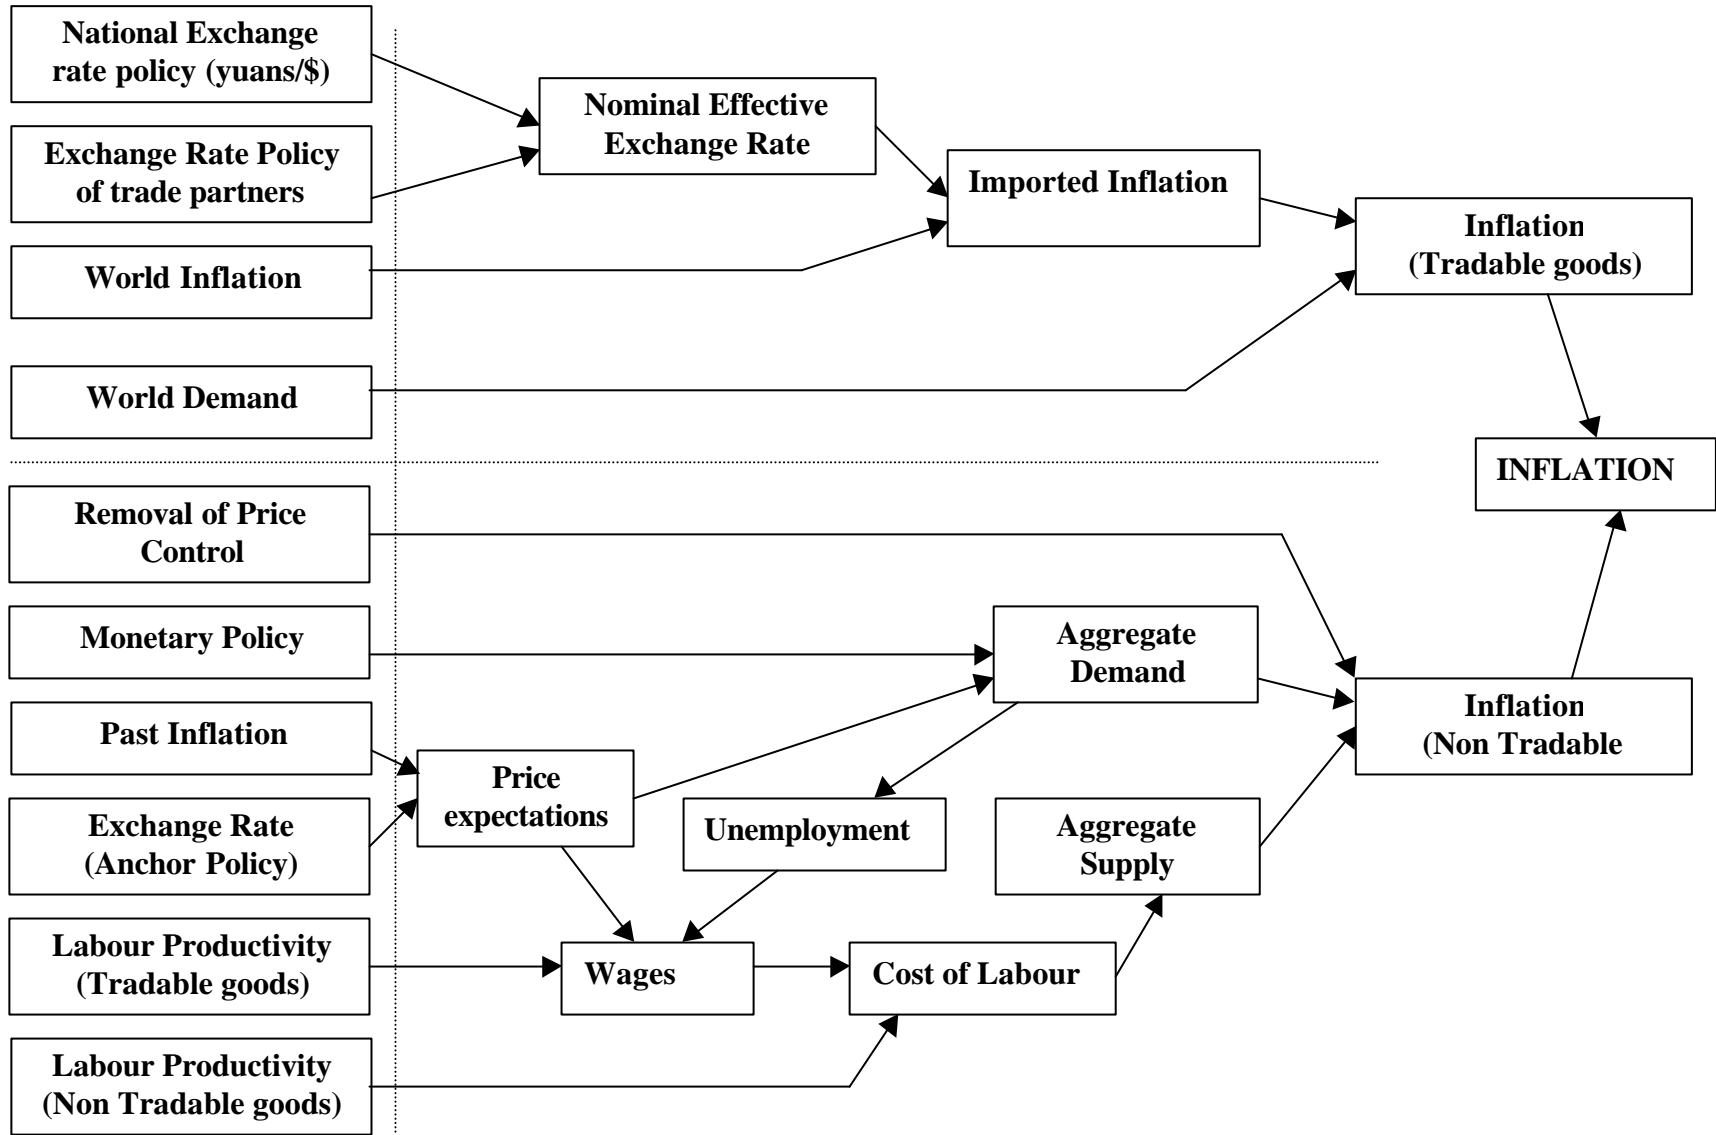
National Exchange rate policy (yuans/$)

Exchange Rate Policy of trade partners

World Inflation

World Demand

Nominal Effective Exchange Rate

Imported Inflation

Inflation (Tradable goods)

INFLATION

Removal of Price Control

Monetary Policy

Past Inflation

Exchange Rate (Anchor Policy)

Labour Productivity (Tradable goods)

Labour Productivity (Non Tradable goods)

Price expectations

Aggregate Demand

Unemployment

Aggregate Supply

Wages

Cost of Labour

Inflation (Non Tradable